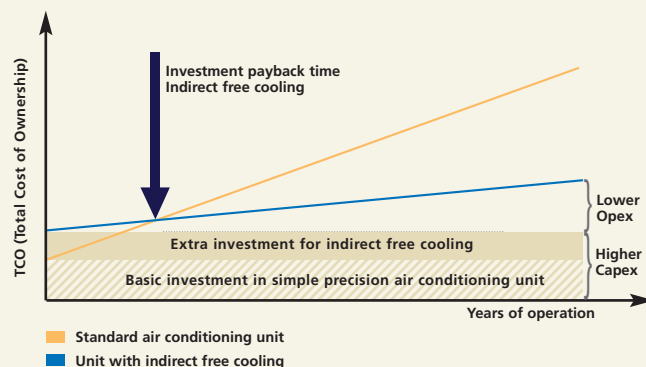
TCO (Total Cost of Ownership)

Investment payback time
Indirect free cooling

Extra investment for indirect free cooling

Basic investment in simple precision air conditioning unit

Lower
Opex

Higher
Capex

Years of operation

Standard air conditioning unit

Unit with indirect free cooling